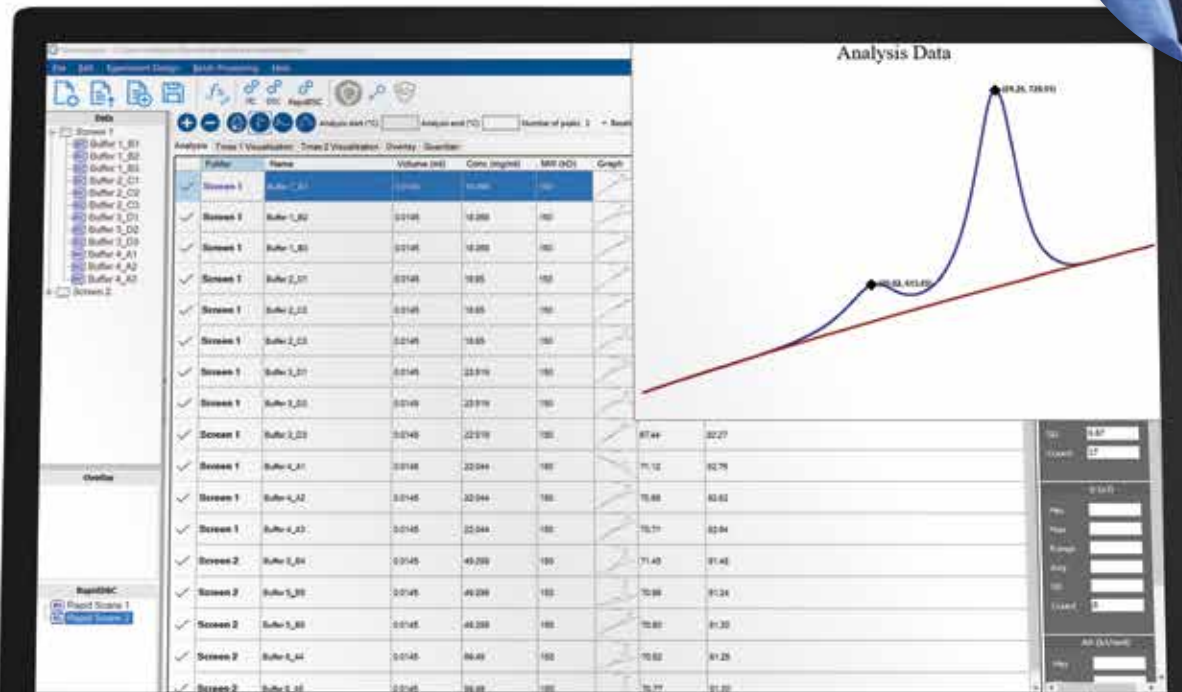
File Edit Experiment Design Batch Processing Help

Data

Screen 1
Buffer 1_B1
Buffer 1_B2
Buffer 1_B3
Buffer 2_C1
Buffer 2_C2
Buffer 2_C3
Buffer 3_D1
Buffer 3_D2
Buffer 3_D3
Buffer 4_A1
Buffer 4_A2
Buffer 4_A3
Screen 2

Overlay

RapidDSC
Rapid Scans 1
Rapid Scans 2

Analysis start (°C) Analysis end (°C) Number of peaks: 1

Analysis Tmax 1 Visualization Tmax 2 Visualization Overlay Quantiles

| | Folder | Name | Volume (ml) | Conc (mg/ml) | MW (kD) | Graph | | |
|---|---|---|---|---|---|---|---|---|
| ✓ | Screen 1 | Buffer 1_B1 | 0.0145 | 16.260 | 150 | | | |
| ✓ | Screen 1 | Buffer 1_B2 | 0.0145 | 16.260 | 150 | | | |
| ✓ | Screen 1 | Buffer 1_B3 | 0.0145 | 16.260 | 150 | | | |
| ✓ | Screen 1 | Buffer 2_C1 | 0.0145 | 18.65 | 150 | | | |
| ✓ | Screen 1 | Buffer 2_C2 | 0.0145 | 18.65 | 150 | | | |
| ✓ | Screen 1 | Buffer 2_C3 | 0.0145 | 18.65 | 150 | | | |
| ✓ | Screen 1 | Buffer 3_D1 | 0.0145 | 23.519 | 150 | | | |
| ✓ | Screen 1 | Buffer 3_D2 | 0.0145 | 23.519 | 150 | | | |
| ✓ | Screen 1 | Buffer 3_D3 | 0.0145 | 23.519 | 150 | | 67.44 | 82.27 |
| ✓ | Screen 1 | Buffer 4_A1 | 0.0145 | 22.044 | 150 | | 71.12 | 82.75 |
| ✓ | Screen 1 | Buffer 4_A2 | 0.0145 | 22.044 | 150 | | 70.88 | 82.82 |
| ✓ | Screen 1 | Buffer 4_A3 | 0.0145 | 22.044 | 150 | | 70.71 | 82.84 |
| ✓ | Screen 2 | Buffer 5_B4 | 0.0145 | 49.299 | 150 | | 71.45 | 81.45 |
| ✓ | Screen 2 | Buffer 5_B5 | 0.0145 | 49.299 | 150 | | 70.98 | 81.24 |
| ✓ | Screen 2 | Buffer 5_B6 | 0.0145 | 49.299 | 150 | | 70.80 | 81.33 |
| ✓ | Screen 2 | Buffer 6_A4 | 0.0145 | 89.49 | 150 | | 70.62 | 81.25 |
| ✓ | Screen 2 | Buffer 6_A5 | 0.0145 | 89.49 | 150 | | 70.77 | 81.30 |

SD 0.67
Count 27

Min
Max
Range
Avg
SD
Count 8

ΔH (kJ/mol)
Min

Analysis Data

(85.26, 728.55)
(65.53, 413.65)